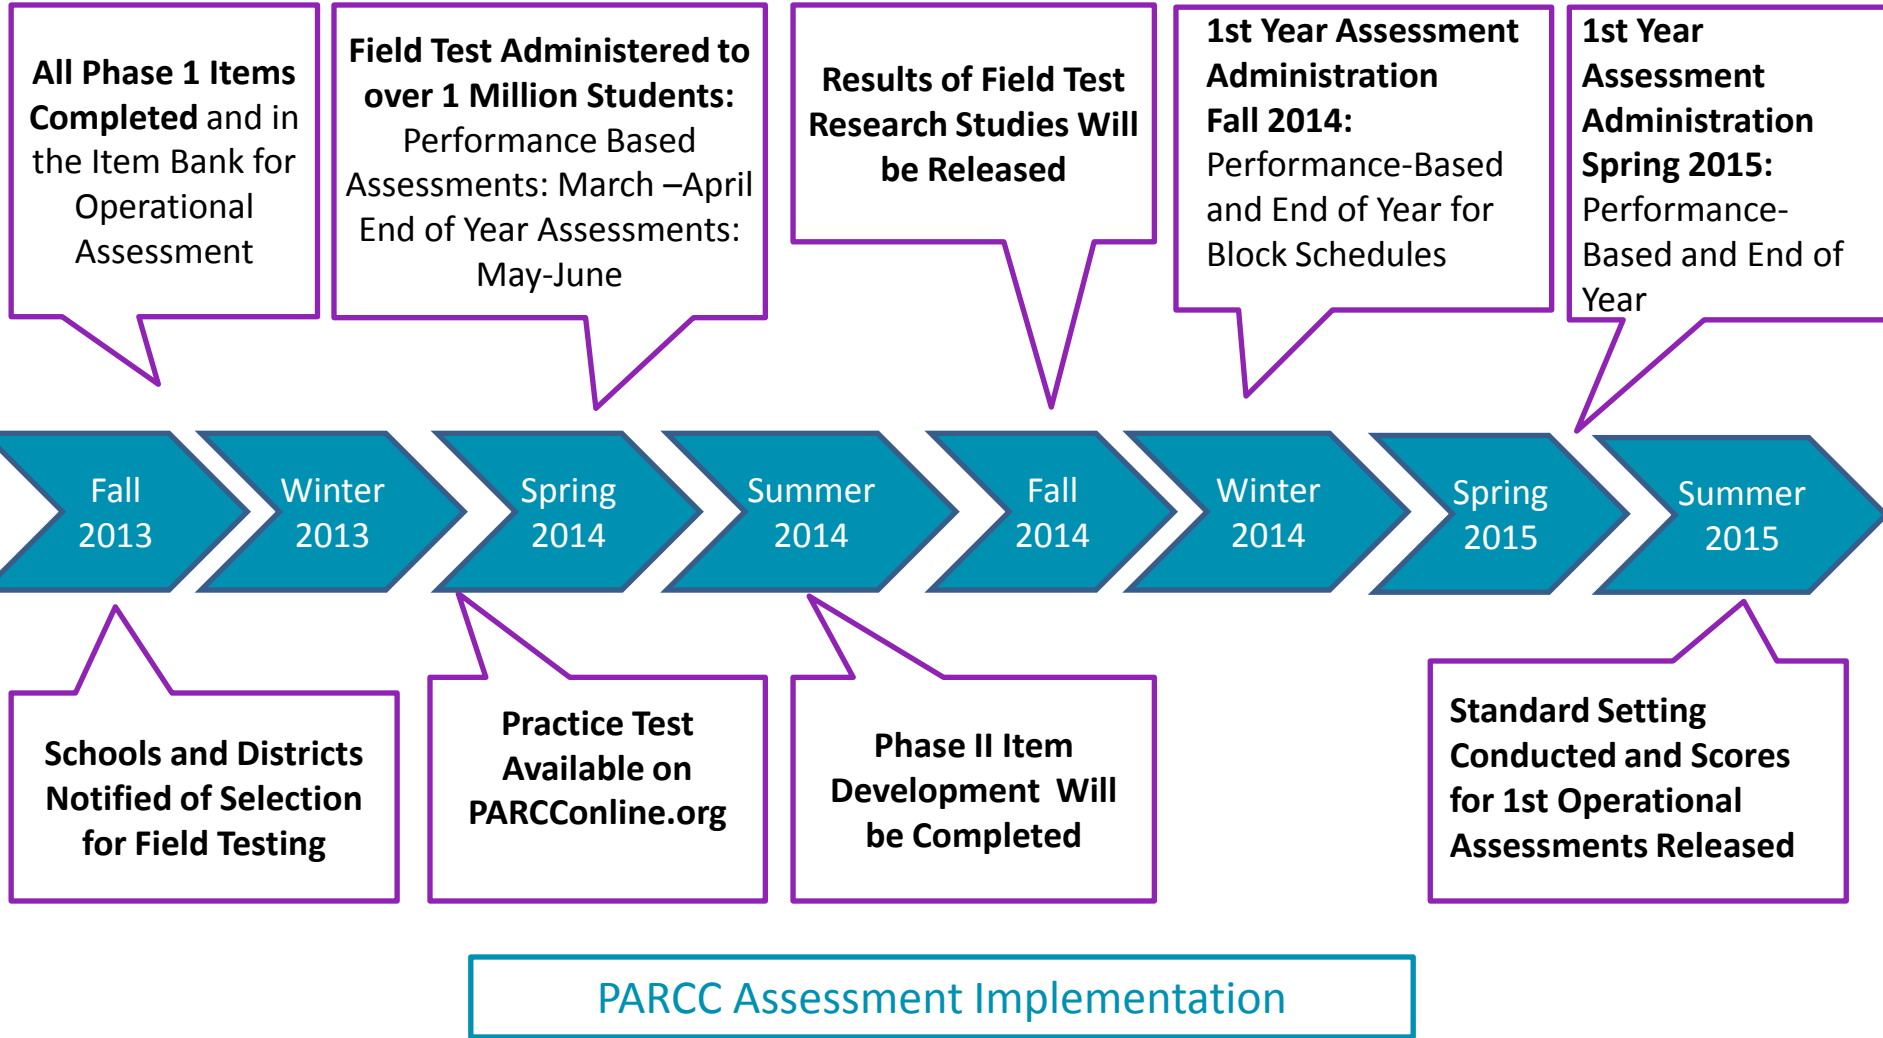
All Phase 1 Items Completed and in the Item Bank for Operational Assessment

Field Test Administered to over 1 Million Students: Performance Based Assessments: March –April End of Year Assessments: May-June

Results of Field Test Research Studies Will be Released

1st Year Assessment Administration Fall 2014: Performance-Based and End of Year for Block Schedules

1st Year Assessment Administration Spring 2015: Performance-Based and End of Year

Fall 2013

Winter 2013

Spring 2014

Summer 2014

Fall 2014

Winter 2014

Spring 2015

Summer 2015

Schools and Districts Notified of Selection for Field Testing

Practice Test Available on PARCConline.org

Phase II Item Development Will be Completed

Standard Setting Conducted and Scores for 1st Operational Assessments Released

PARCC Assessment Implementation